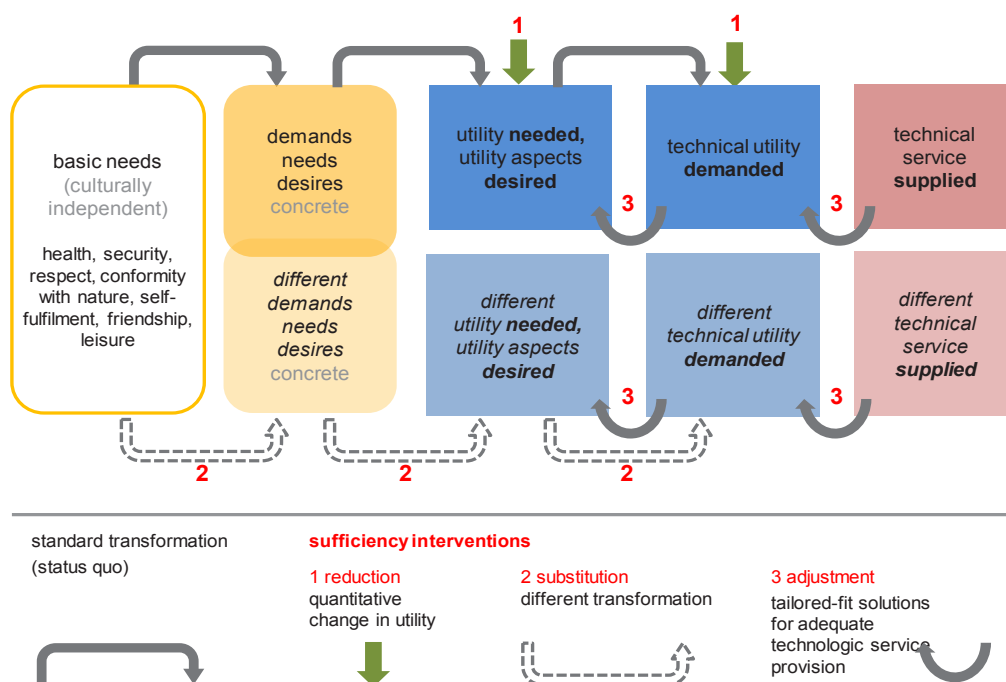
1

1

basic needs
(culturally independent)

health, security, respect, conformity with nature, selffulfilment, friendship, leisure

demands
needs
desires
concrete

*different demands needs desires*
concrete

utility **needed,** utility aspects **desired**

technical utility **demanded**

technical service **supplied**

3

3

*different utility* ***needed,*** *utility aspects* ***desired***

*different technical utility* ***demanded***

*different technical service* ***supplied***

3

3

2

2

2

standard transformation
(status quo)

**sufficiency interventions**

1 reduction
quantitative change in utility

2 substitution
different transformation

3 adjustment
tailored-fit solutions for adequate technologic service provision